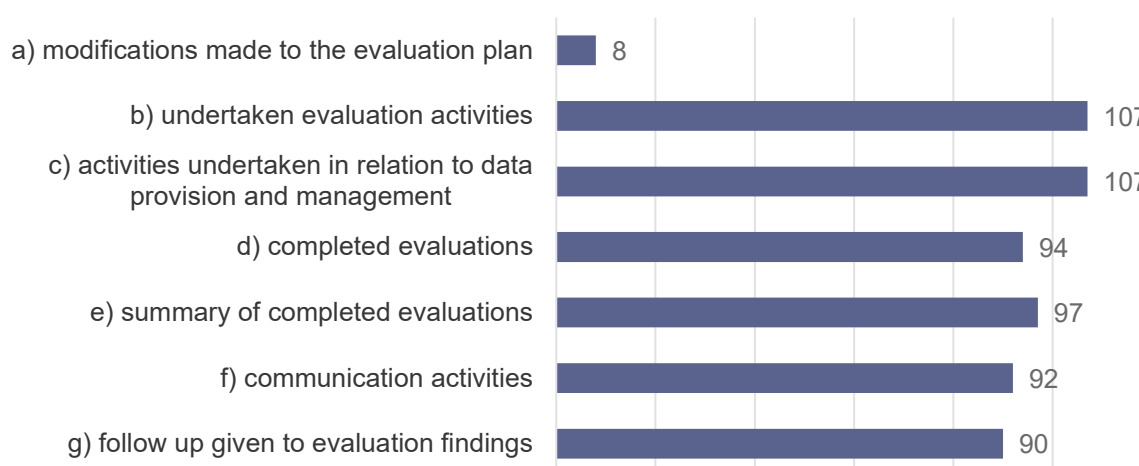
| Item | Value |
|---|---|
| a) modifications made to the evaluation plan | 8 |
| b) undertaken evaluation activities | 10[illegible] |
| c) activities undertaken in relation to data provision and management | 10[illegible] |
| d) completed evaluations | 94 |
| e) summary of completed evaluations | 97 |
| f) communication activities | 92 |
| g) follow up given to evaluation findings | 90 |